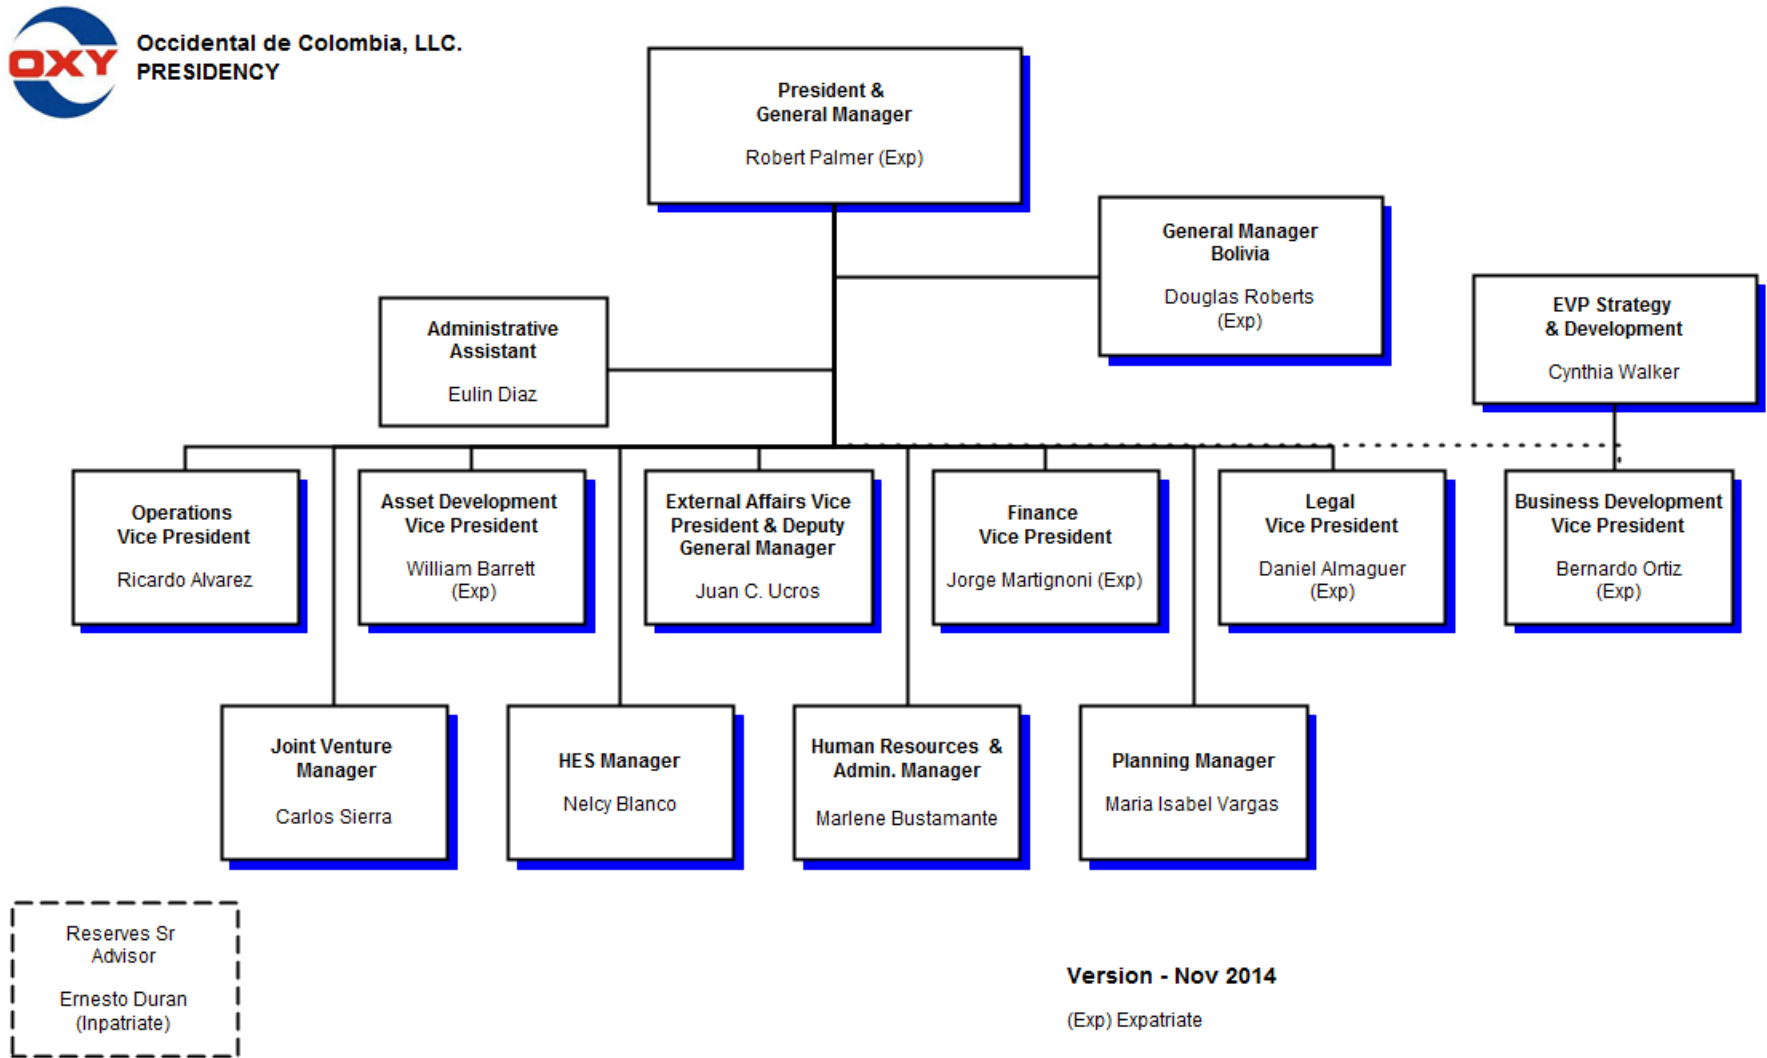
OXY

Occidental de Colombia, LLC.
PRESIDENCY

President &
General Manager

Robert Palmer (Exp)

General Manager
Bolivia

Douglas Roberts
(Exp)

EVP Strategy
& Development

Cynthia Walker

Administrative
Assistant

Eulin Diaz

Operations
Vice President

Ricardo Alvarez

Asset Development
Vice President

William Barrett
(Exp)

External Affairs Vice
President & Deputy
General Manager

Juan C. Ucros

Finance
Vice President

Jorge Martignoni (Exp)

Legal
Vice President

Daniel Almaguer
(Exp)

Business Development
Vice President

Bernardo Ortiz
(Exp)

Joint Venture
Manager

Carlos Sierra

HES Manager

Nelcy Blanco

Human Resources &
Admin. Manager

Marlene Bustamante

Planning Manager

Maria Isabel Vargas

Reserves Sr
Advisor

Ernesto Duran
(Inpatriate)

Version - Nov 2014

(Exp) Expatriate